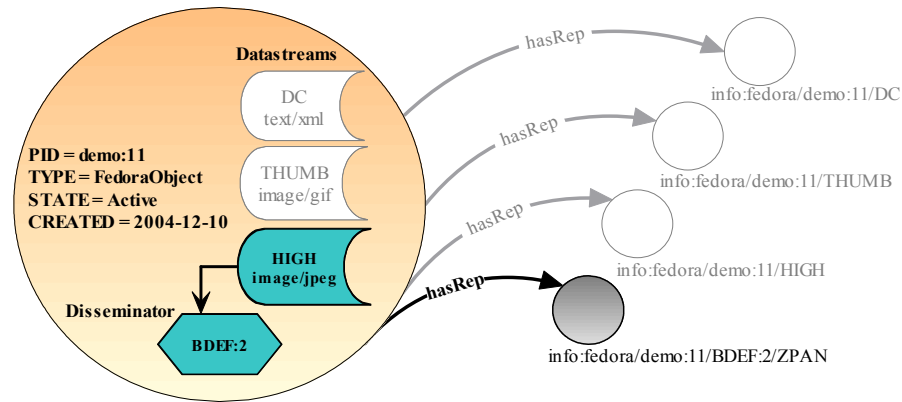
Datastreams

DC
text/xml

THUMB
image/gif

HIGH
image/jpeg

PID = demo:11
TYPE = FedoraObject
STATE = Active
CREATED = 2004-12-10

Disseminator

BDEF:2

hasRep

info:fedora/demo:11/DC

hasRep

info:fedora/demo:11/THUMB

hasRep

info:fedora/demo:11/HIGH

hasRep

info:fedora/demo:11/BDEF:2/ZPAN